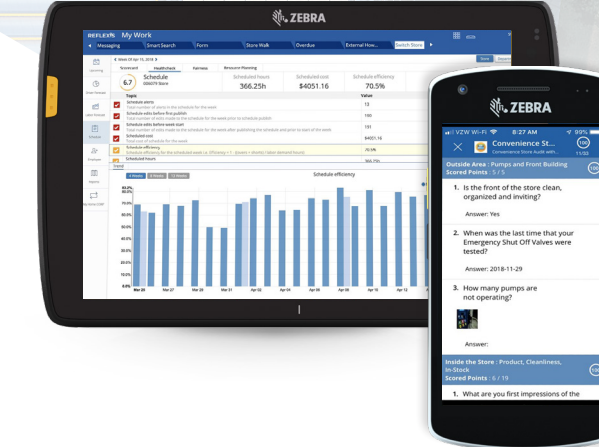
ZEBRA

REFLEXIS My Work

Messaging | Smart Search | Form | Store Walk | Overdue | External How... | Switch Store

Scorecard | Healthcheck | Fairway | Resource Planning

6.7

Schedule

Scheduled hours
366.25h

Scheduled cost
$4051.16

Schedule efficiency
70.5%

| Topic | Value |
|---|---|
| Schedule alerts | 13 |
| Schedule edits before first publish | 160 |
| Schedule edits before week start | 151 |
| Scheduled cost | $4051.16 |
| Schedule efficiency | 70.5% |
| Scheduled hours | 366.25h |

Schedule efficiency

Mar 26 | Mar 27 | Mar 29 | Mar 31 | Apr 02 | Apr 04 | Apr 06 | Apr 08 | Apr 10 | Apr 12

ZEBRA

VZW Wi-Fi 8:27 AM 99%

Convenience St...
Convenience Store Audit with...

Outside Area : Pumps and Front Building
Scored Points : 5 / 5

1. Is the front of the store clean, organized and inviting?

Answer: Yes

2. When was the last time that your Emergency Shut Off Valves were tested?

Answer: 2018-11-29

3. How many pumps are not operating?

Answer:

Inside the Store : Product, Cleanliness, In-Stock
Scored Points : 6 / 19

1. What are you first impressions of the